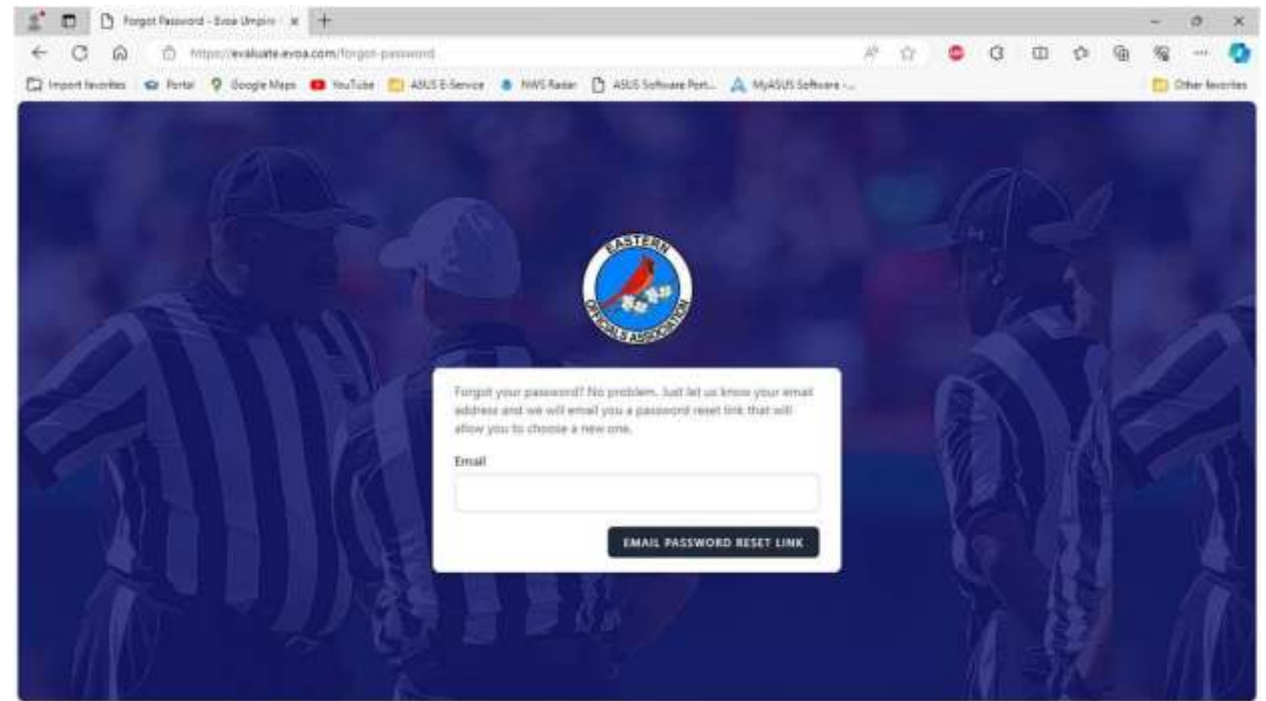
Forgot Password - Evoa Umpire ×
+
https://evaluate.evoa.com/forgot-password
Import favorites | Portal | Google Maps | YouTube | ASUS E-Service | NWS Radar | ASUS Software Port... | MyASUS Software -... | Other favorites

EASTERN OFFICIALS ASSOCIATION

Forgot your password? No problem. Just let us know your email address and we will email you a password reset link that will allow you to choose a new one.

Email

EMAIL PASSWORD RESET LINK